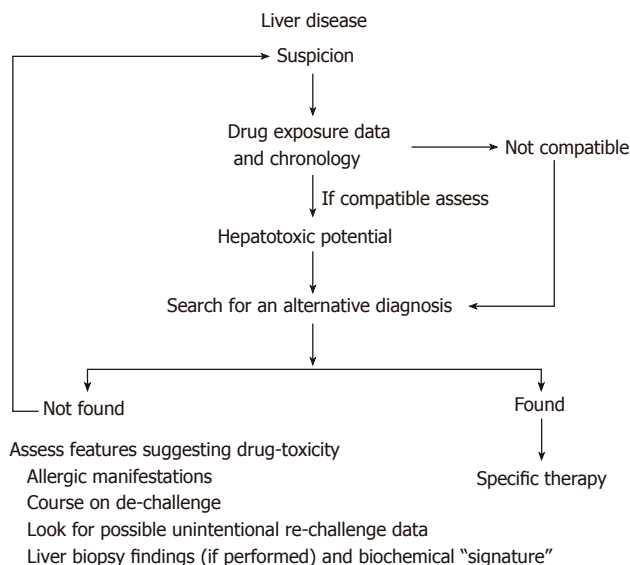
Liver disease

Suspicion

Drug exposure data and chronology

Not compatible

If compatible assess

Hepatotoxic potential

Search for an alternative diagnosis

Not found

Found

Specific therapy

Assess features suggesting drug-toxicity
Allergic manifestations
Course on de-challenge
Look for possible unintentional re-challenge data
Liver biopsy findings (if performed) and biochemical "signature"